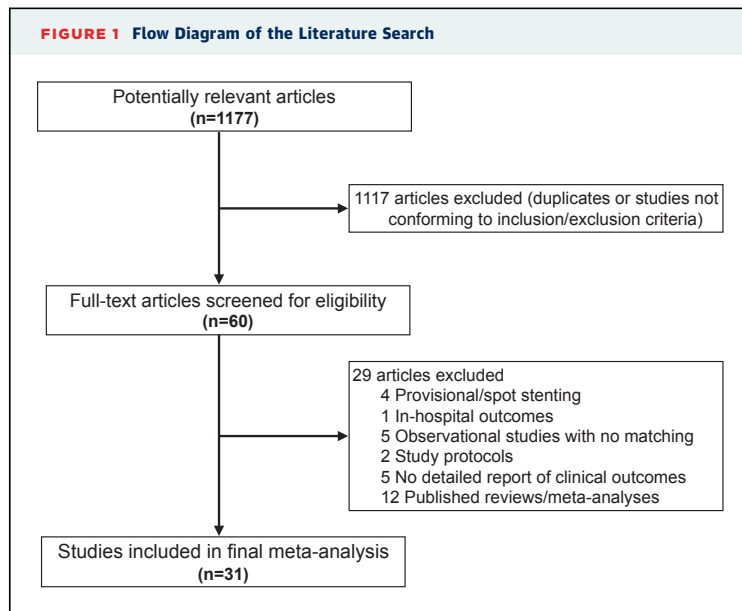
FIGURE 1 Flow Diagram of the Literature Search

Potentially relevant articles
(n=1177)

1117 articles excluded (duplicates or studies not conforming to inclusion/exclusion criteria)

Full-text articles screened for eligibility
(n=60)

29 articles excluded
4 Provisional/spot stenting
1 In-hospital outcomes
5 Observational studies with no matching
2 Study protocols
5 No detailed report of clinical outcomes
12 Published reviews/meta-analyses

Studies included in final meta-analysis
(n=31)